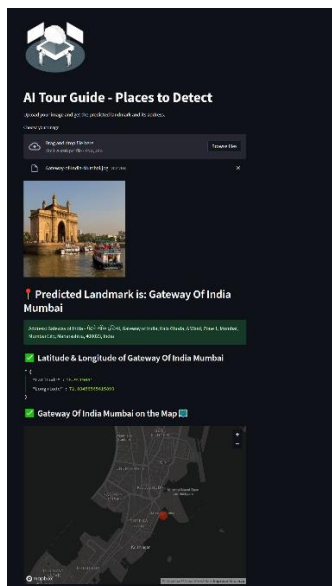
AI Tour Guide - Places to Detect

Upload your Image and get the predicted landmark and its address.

Choose your image

Drag and drop file here
Limit 200MB per file • JPG, JPEG

Browse files

Gateway-of-India-Mumbai.jpg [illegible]

×

📍 Predicted Landmark is: Gateway Of India Mumbai

Address: Gateway of India, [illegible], Gateway of India, Kala Ghoda, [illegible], Zone 1, Mumbai, Mumbai City, Maharashtra, 400001, India

✅ Latitude & Longitude of Gateway Of India Mumbai

{
"Latitude": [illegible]
"Longitude": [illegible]
}

✅ Gateway Of India Mumbai on the Map

© mapbox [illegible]